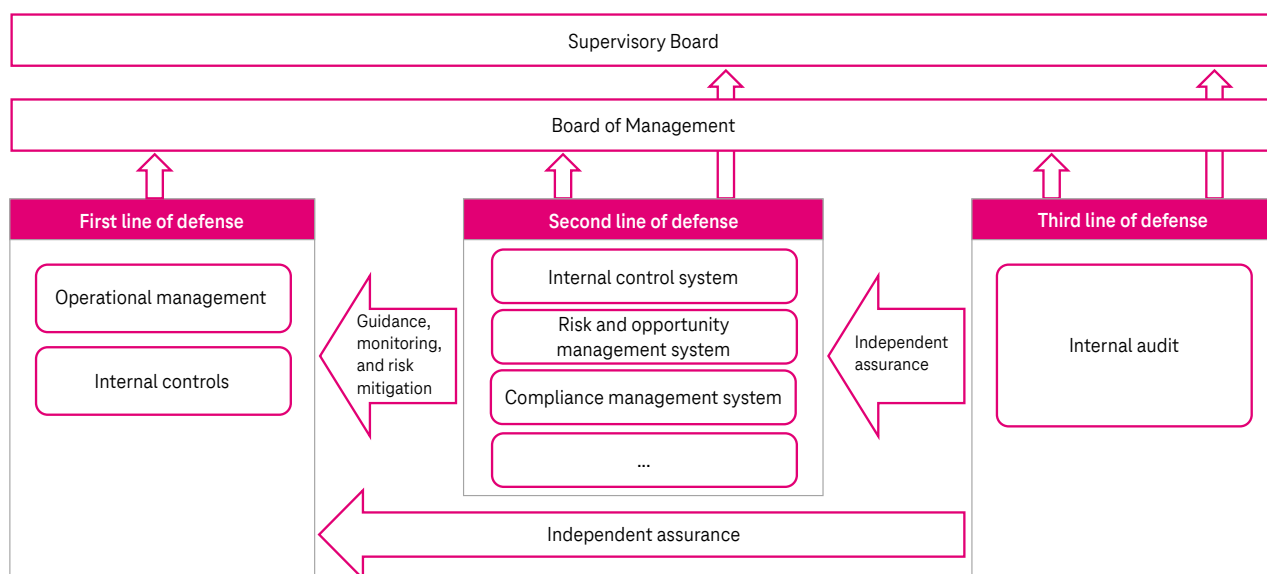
Supervisory Board

Board of Management

First line of defense

Operational management

Internal controls

Guidance, monitoring, and risk mitigation

Second line of defense

Internal control system

Risk and opportunity management system

Compliance management system

...

Independent assurance

Third line of defense

Internal audit

Independent assurance